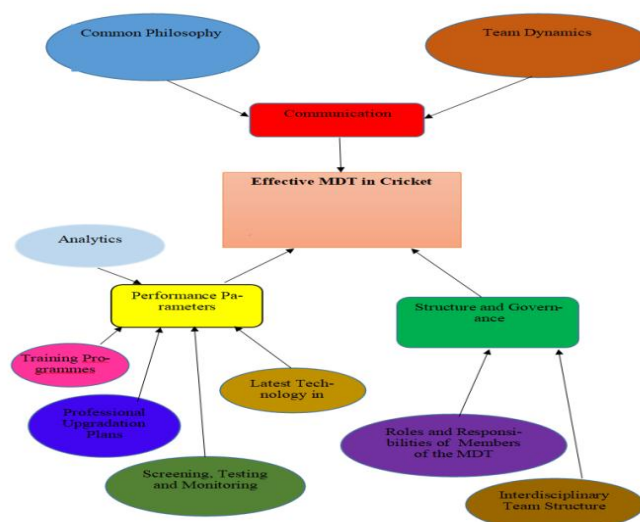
Common Philosophy

Team Dynamics

Communication

Effective MDT in Cricket

Analytics

Performance Parameters

Structure and Governance

Training Programmes

Latest Technology in

Professional Upgradation Plans

Roles and Responsibilities of Members of the MDT

Screening, Testing and Monitoring

Interdisciplinary Team Structure